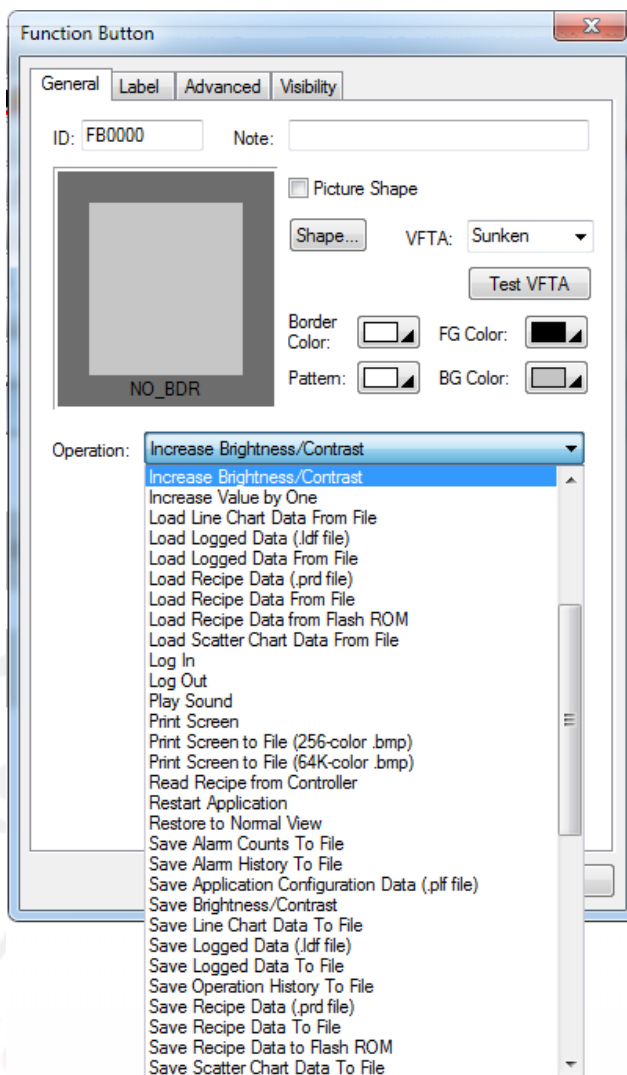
Function Button

General
Label
Advanced
Visibility

ID: FB0000
Note:

Picture Shape
Shape...
VFTA: Sunken
Test VFTA
Border Color:
FG Color:
Pattern:
BG Color:
NO_BDR

Operation: Increase Brightness/Contrast

Increase Brightness/Contrast
Increase Value by One
Load Line Chart Data From File
Load Logged Data (.ldf file)
Load Logged Data From File
Load Recipe Data (.prd file)
Load Recipe Data From File
Load Recipe Data from Flash ROM
Load Scatter Chart Data From File
Log In
Log Out
Play Sound
Print Screen
Print Screen to File (256-color .bmp)
Print Screen to File (64K-color .bmp)
Read Recipe from Controller
Restart Application
Restore to Normal View
Save Alarm Counts To File
Save Alarm History To File
Save Application Configuration Data (.plf file)
Save Brightness/Contrast
Save Line Chart Data To File
Save Logged Data (.ldf file)
Save Logged Data To File
Save Operation History To File
Save Recipe Data (.prd file)
Save Recipe Data To File
Save Recipe Data to Flash ROM
Save Scatter Chart Data To File